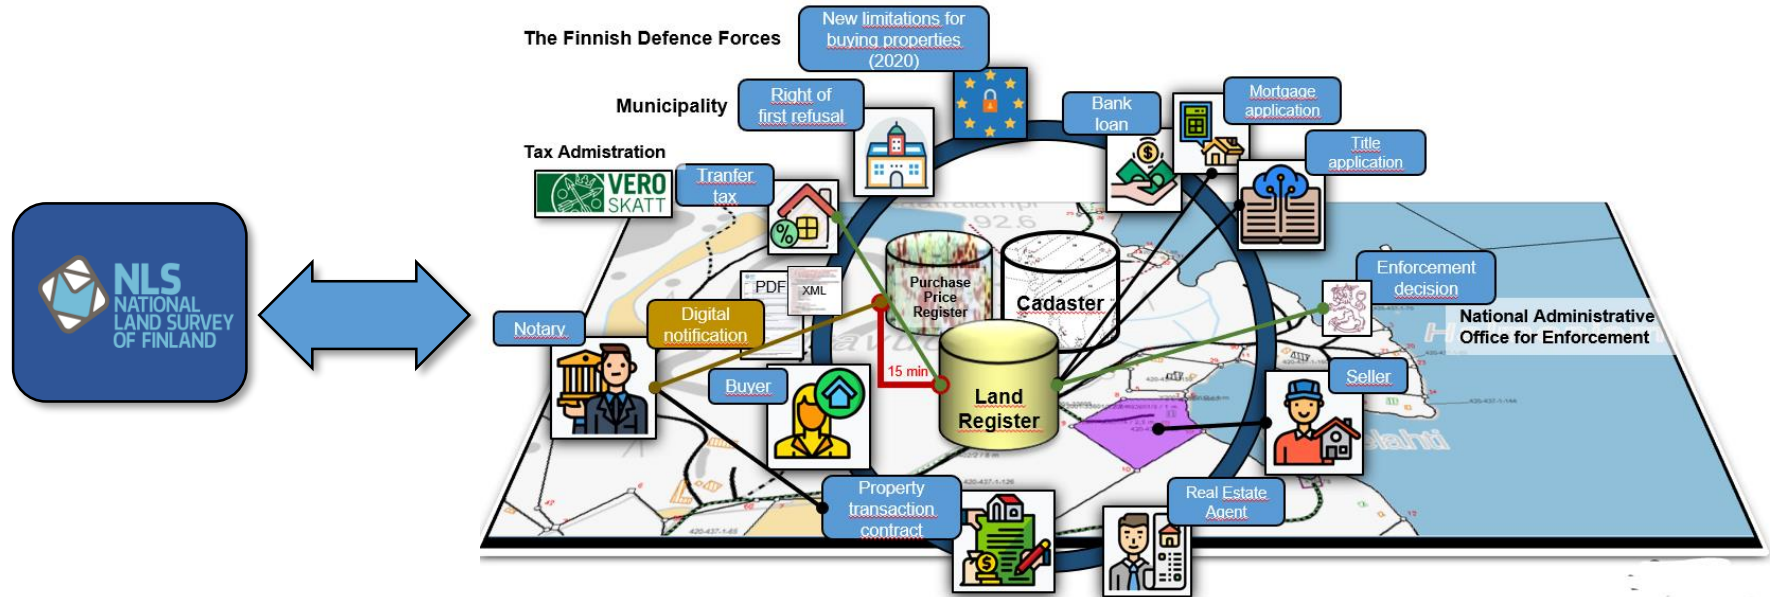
NLS
NATIONAL LAND SURVEY OF FINLAND

The Finnish Defence Forces

New limitations for buying properties (2020)

Municipality

Right of first refusal

Tax Admistration

VERO SKATT

Tranfer tax

Bank loan

Mortgage application

Title application

PDF

XML

Purchase Price Register

Cadaster

Digital notification

Notary

15 min

Land Register

Buyer

Enforcement decision

National Administrative Office for Enforcement

Seller

Property transaction contract

Real Estate Agent